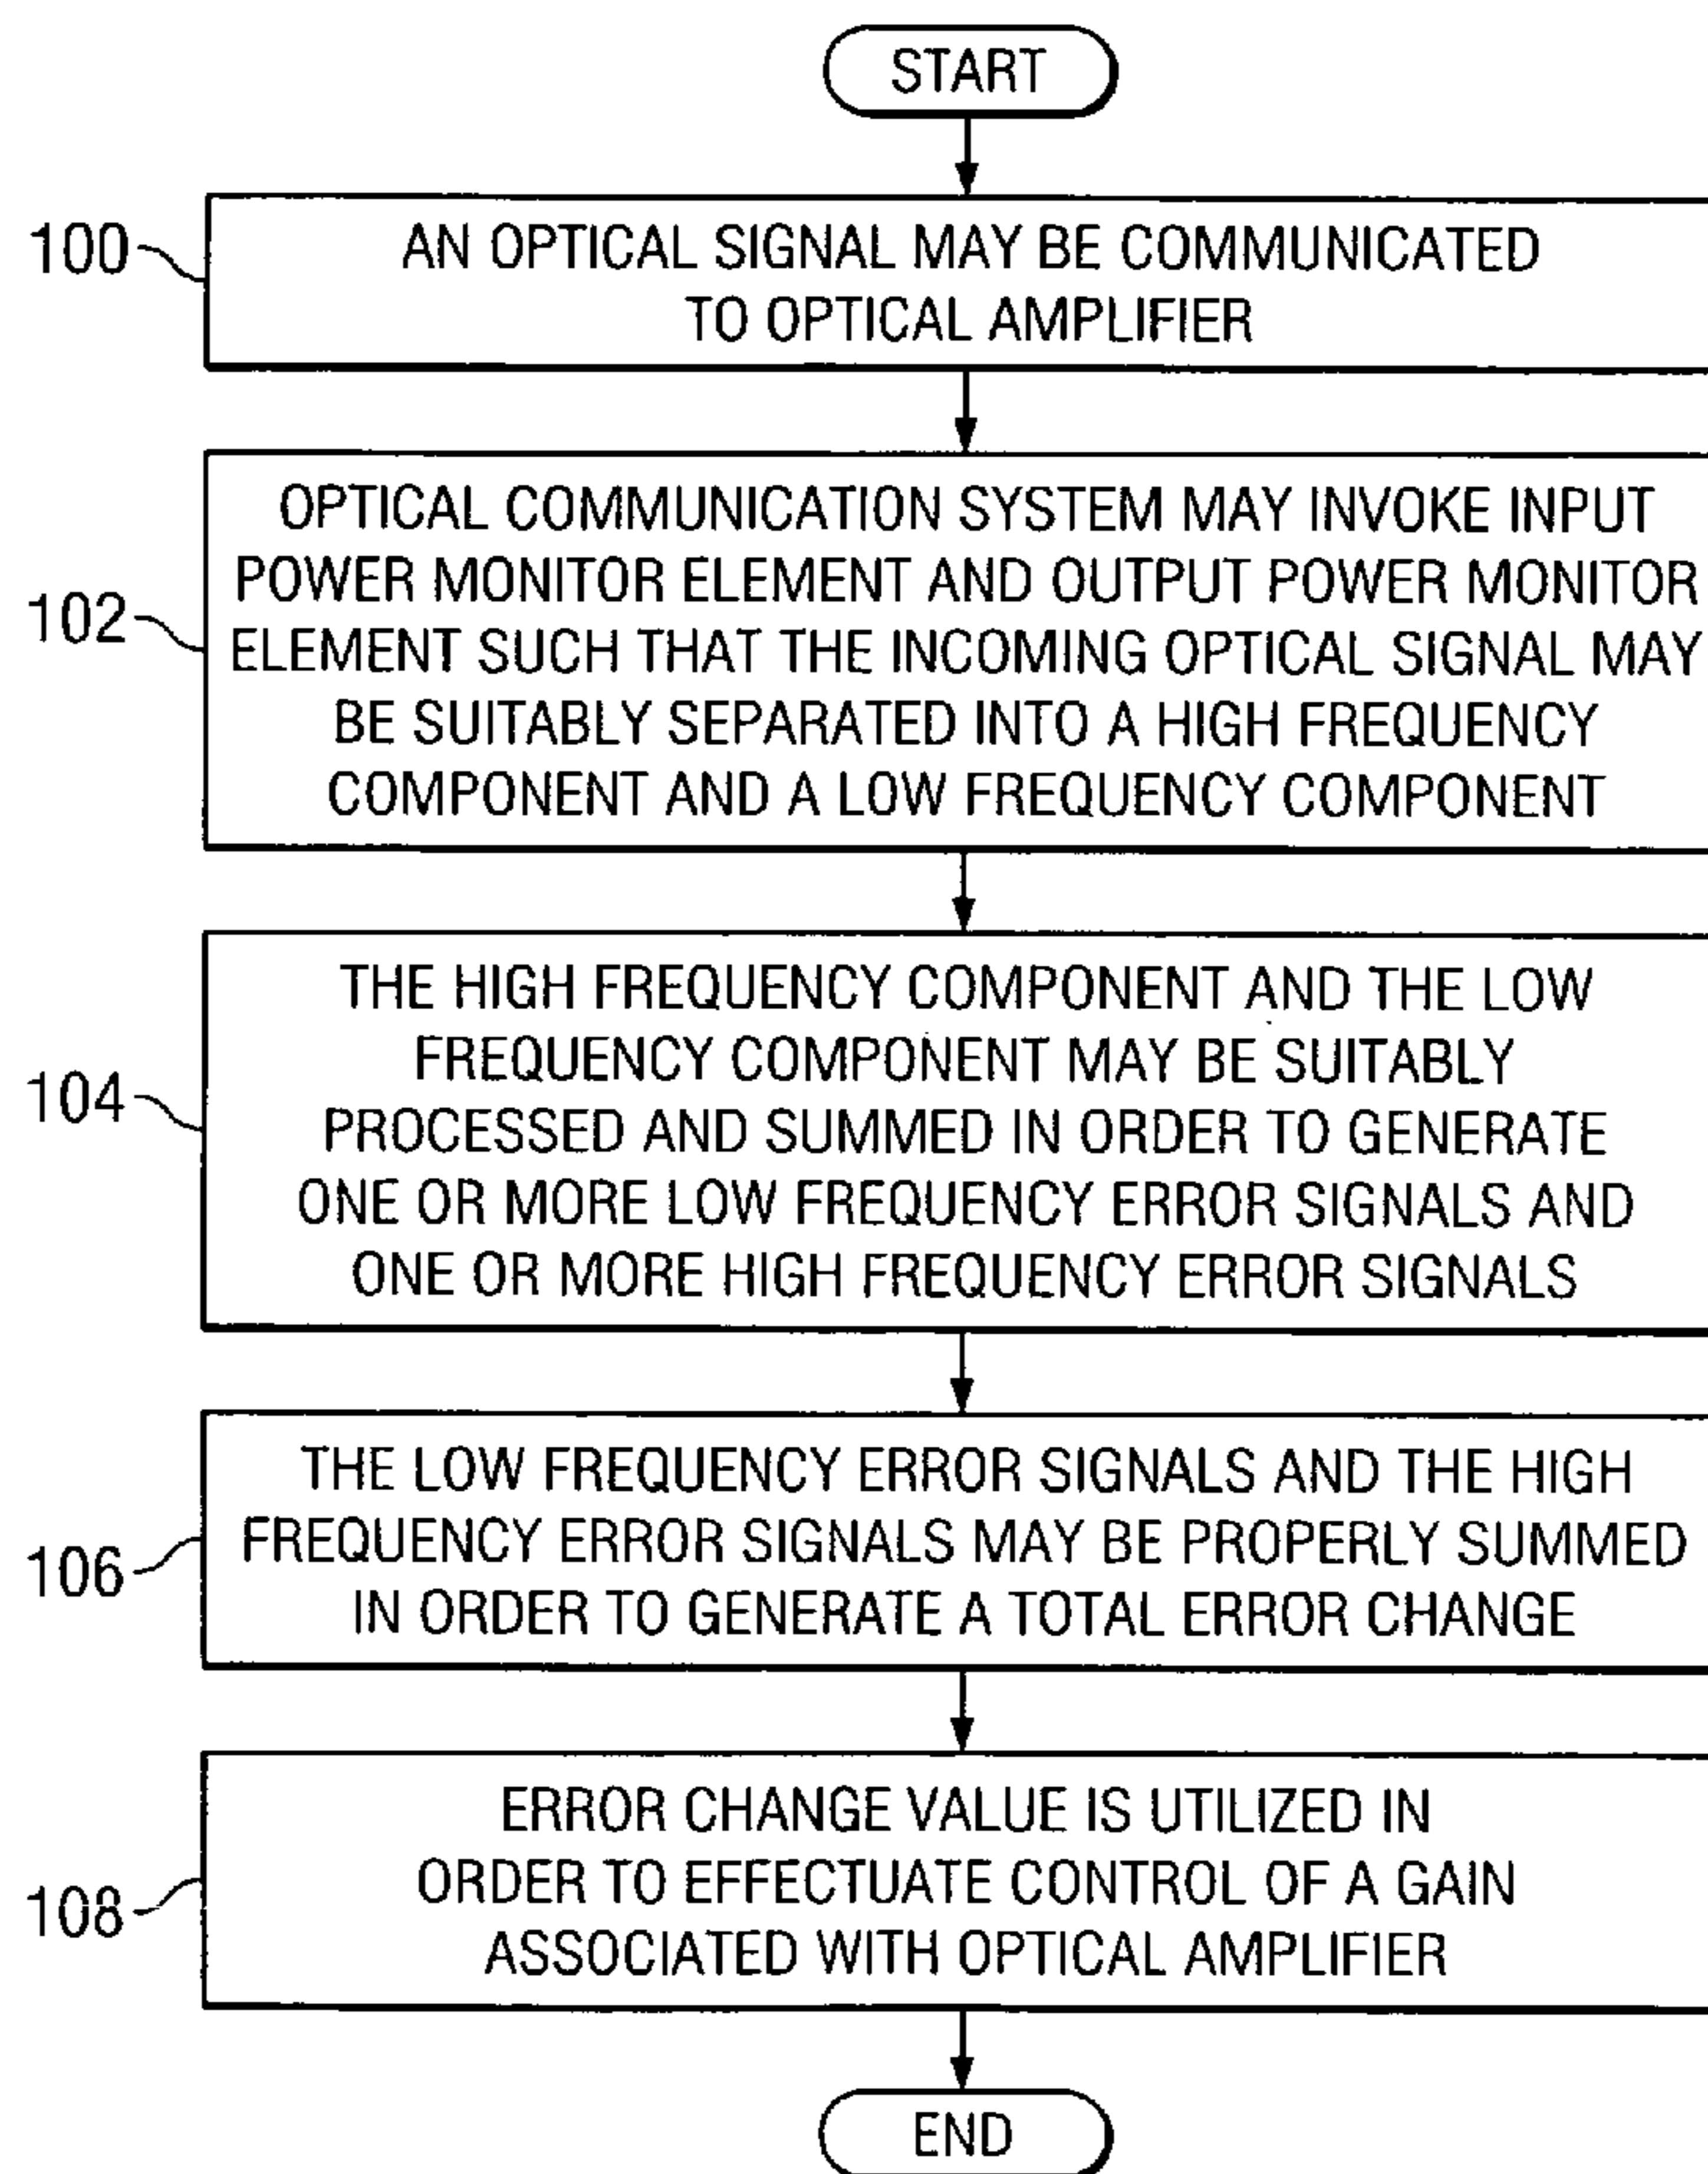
START

100

AN OPTICAL SIGNAL MAY BE COMMUNICATED TO OPTICAL AMPLIFIER

102

OPTICAL COMMUNICATION SYSTEM MAY INVOKE INPUT POWER MONITOR ELEMENT AND OUTPUT POWER MONITOR ELEMENT SUCH THAT THE INCOMING OPTICAL SIGNAL MAY BE SUITABLY SEPARATED INTO A HIGH FREQUENCY COMPONENT AND A LOW FREQUENCY COMPONENT

104

THE HIGH FREQUENCY COMPONENT AND THE LOW FREQUENCY COMPONENT MAY BE SUITABLY PROCESSED AND SUMMED IN ORDER TO GENERATE ONE OR MORE LOW FREQUENCY ERROR SIGNALS AND ONE OR MORE HIGH FREQUENCY ERROR SIGNALS

106

THE LOW FREQUENCY ERROR SIGNALS AND THE HIGH FREQUENCY ERROR SIGNALS MAY BE PROPERLY SUMMED IN ORDER TO GENERATE A TOTAL ERROR CHANGE

108

ERROR CHANGE VALUE IS UTILIZED IN ORDER TO EFFECTUATE CONTROL OF A GAIN ASSOCIATED WITH OPTICAL AMPLIFIER

END